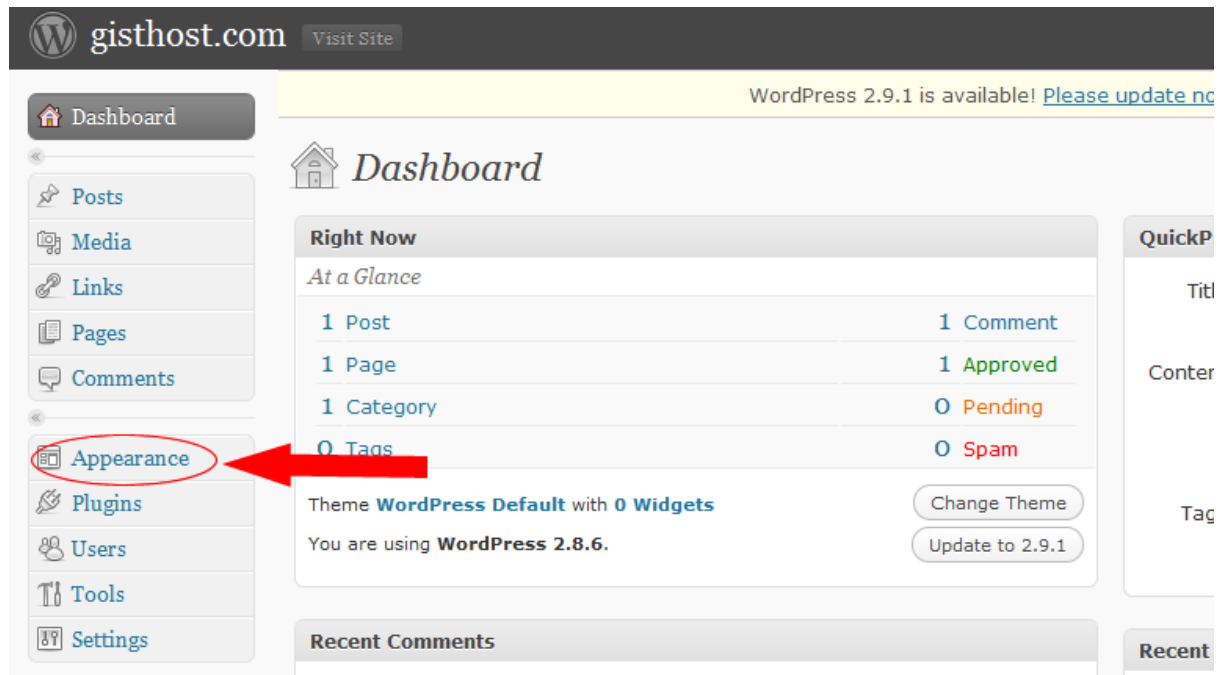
gisthost.com Visit Site

Dashboard

Posts
Media
Links
Pages
Comments

Appearance
Plugins
Users
Tools
Settings

WordPress 2.9.1 is available! Please update no

Dashboard

Right Now

At a Glance

| | |
|---|---|
| 1 Post | 1 Comment |
| 1 Page | 1 Approved |
| 1 Category | 0 Pending |
| 0 Tags | 0 Spam |

Theme WordPress Default with 0 Widgets Change Theme

You are using WordPress 2.8.6. Update to 2.9.1

Recent Comments

QuickP

Titl

Conten

Tag

Recent